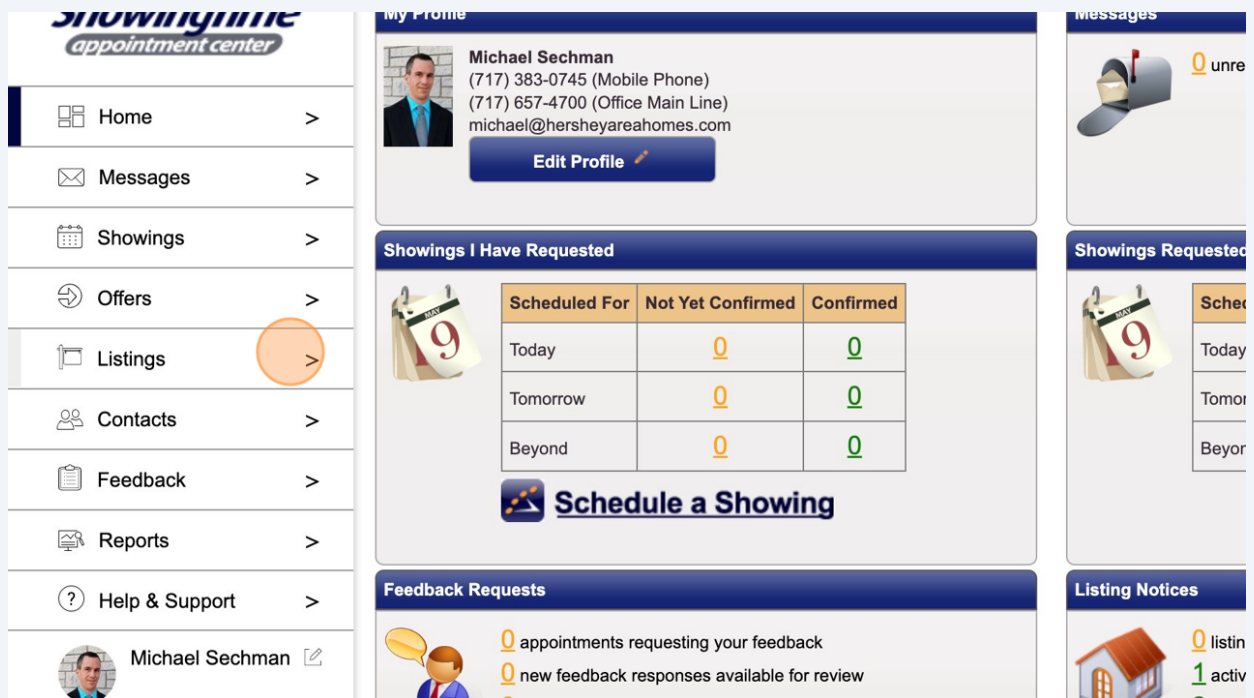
ShowingTime
appointment center

Home >
Messages >
Showings >
Offers >
Listings >
Contacts >
Feedback >
Reports >
Help & Support >
Michael Sechman

My Profile
Michael Sechman
(717) 383-0745 (Mobile Phone)
(717) 657-4700 (Office Main Line)
michael@hersheyareahomes.com
Edit Profile

Messages
0 unre

Showings I Have Requested
MAY 9

| Scheduled For | Not Yet Confirmed | Confirmed |
|---|---|---|
| Today | 0 | 0 |
| Tomorrow | 0 | 0 |
| Beyond | 0 | 0 |

Schedule a Showing

Showings Requested
MAY 9
Sche
Today
Tomor
Beyor

Feedback Requests
0 appointments requesting your feedback
0 new feedback responses available for review

Listing Notices
0 listin
1 activ